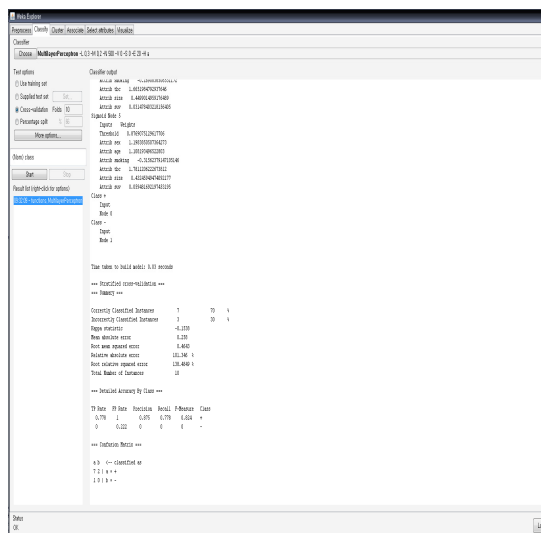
Weka Explorer

Preprocess Classify Cluster Associate Select attributes Visualize

Classifier

Choose MultilayerPerceptron -L 0.3 -M 0.2 -N 500 -V 0 -S 0 -E 20 -H a

Test options

Use training set

Supplied test set Set...

Cross-validation Folds 10

Percentage split % 66

More options...

(Nom) class

Start Stop

Result list (right-click for options)

00:02:35 - functions.MultilayerPerceptron

Classifier output

Attrib smoking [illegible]
Attrib tbc 1.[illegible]
Attrib size 0.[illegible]
Attrib nov 0.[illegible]
Sigmoid Node 5
Inputs Weights
Threshold 0.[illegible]
Attrib sex 1.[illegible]
Attrib age 1.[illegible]
Attrib smoking -0.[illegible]
Attrib tbc 1.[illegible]
Attrib size 0.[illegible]
Attrib nov 0.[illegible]
Class +
Input
Node 4
Class -
Input
Node 1

Time taken to build model: 0.03 seconds

=== Stratified cross-validation ===
=== Summary ===

Correctly Classified Instances 7 70 %
Incorrectly Classified Instances 3 30 %
Kappa statistic -0.1538
Mean absolute error 0.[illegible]
Root mean squared error 0.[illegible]
Relative absolute error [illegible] %
Root relative squared error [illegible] %
Total Number of Instances 10

=== Detailed Accuracy By Class ===

TP Rate FP Rate Precision Recall F-Measure Class
0.778 1 0.875 0.778 0.824 +
0 0.222 0 0 0 -

=== Confusion Matrix ===

a b <-- classified as
7 2 | a = +
1 0 | b = -

Status
OK

Lo